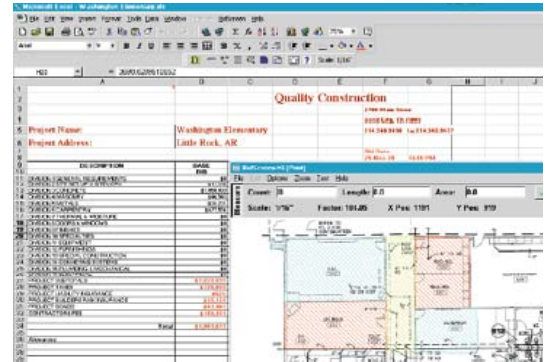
Microsoft Excel - Washington Elementary.xls
File Edit View Insert Format Tools Data Window Estimate Help
Arial
Scale 1/16"
H20
Quality Construction
Project Name: Washington Elementary
Project Address: Little Rock, AR
DESCRIPTION
BASE BID
Total
Count: 0 Length: 0.0 Area: 0.0
Scale: 1/16" Factor: 191.05 X Pos: 1101 Y Pos: 919
File Edit Options Zoom Tool Help
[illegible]